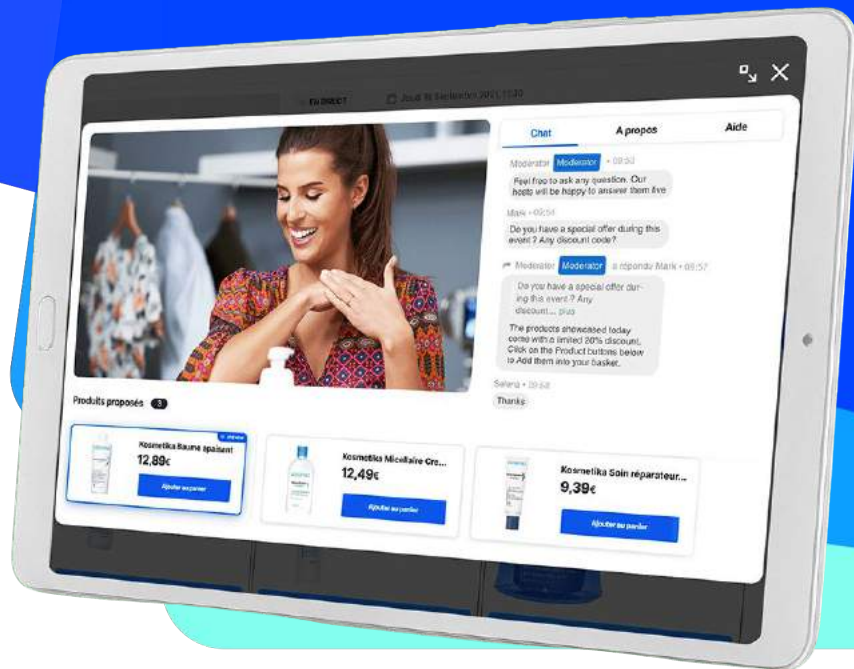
EN DIRECT

Jeudi 16 Septembre 2021, 11:30

Chat

A propos

Aide

Moderator Moderator • 09:52

Feel free to ask any question. Our hosts will be happy to answer them live

Mark • 09:54

Do you have a special offer during this event ? Any discount code?

Moderator Moderator a répondu Mark • 09:57

Do you have a special offer during this event ? Any discount... plus

The products showcased today come with a limited 20% discount. Click on the Product buttons below to Add them into your basket.

Selena • 09:58

Thanks

Produits proposés 3

Kosmetika Baume apaisant

12,89€

Ajouter au panier

Kosmetika Micellaire Cre...

12,49€

Ajouter au panier

Kosmetika Soin réparateur...

9,39€

Ajouter au panier